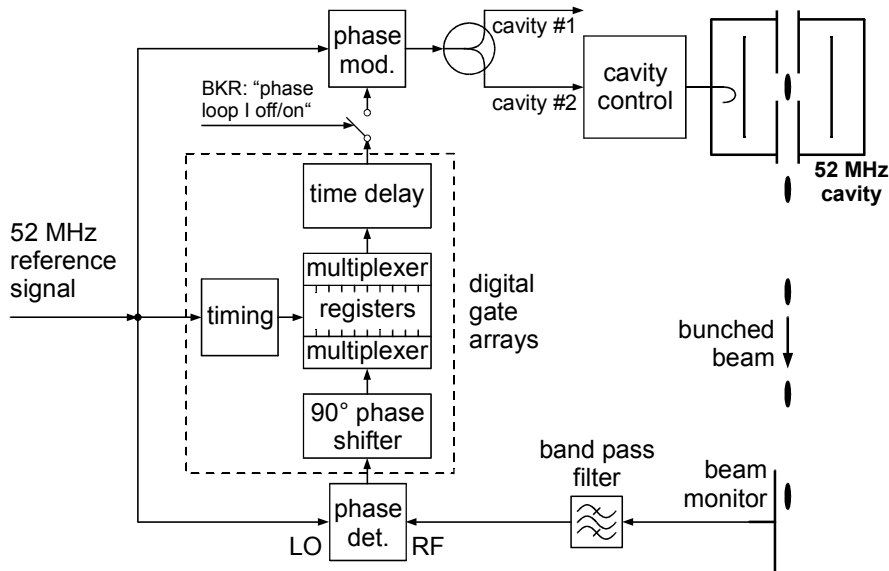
phase mod.

cavity #1

cavity #2

cavity control

BKR: "phase loop I off/on"

52 MHz cavity

time delay

52 MHz reference signal

multiplexer

timing

registers

multiplexer

digital gate arrays

bunched beam

90° phase shifter

band pass filter

beam monitor

phase det.

LO

RF